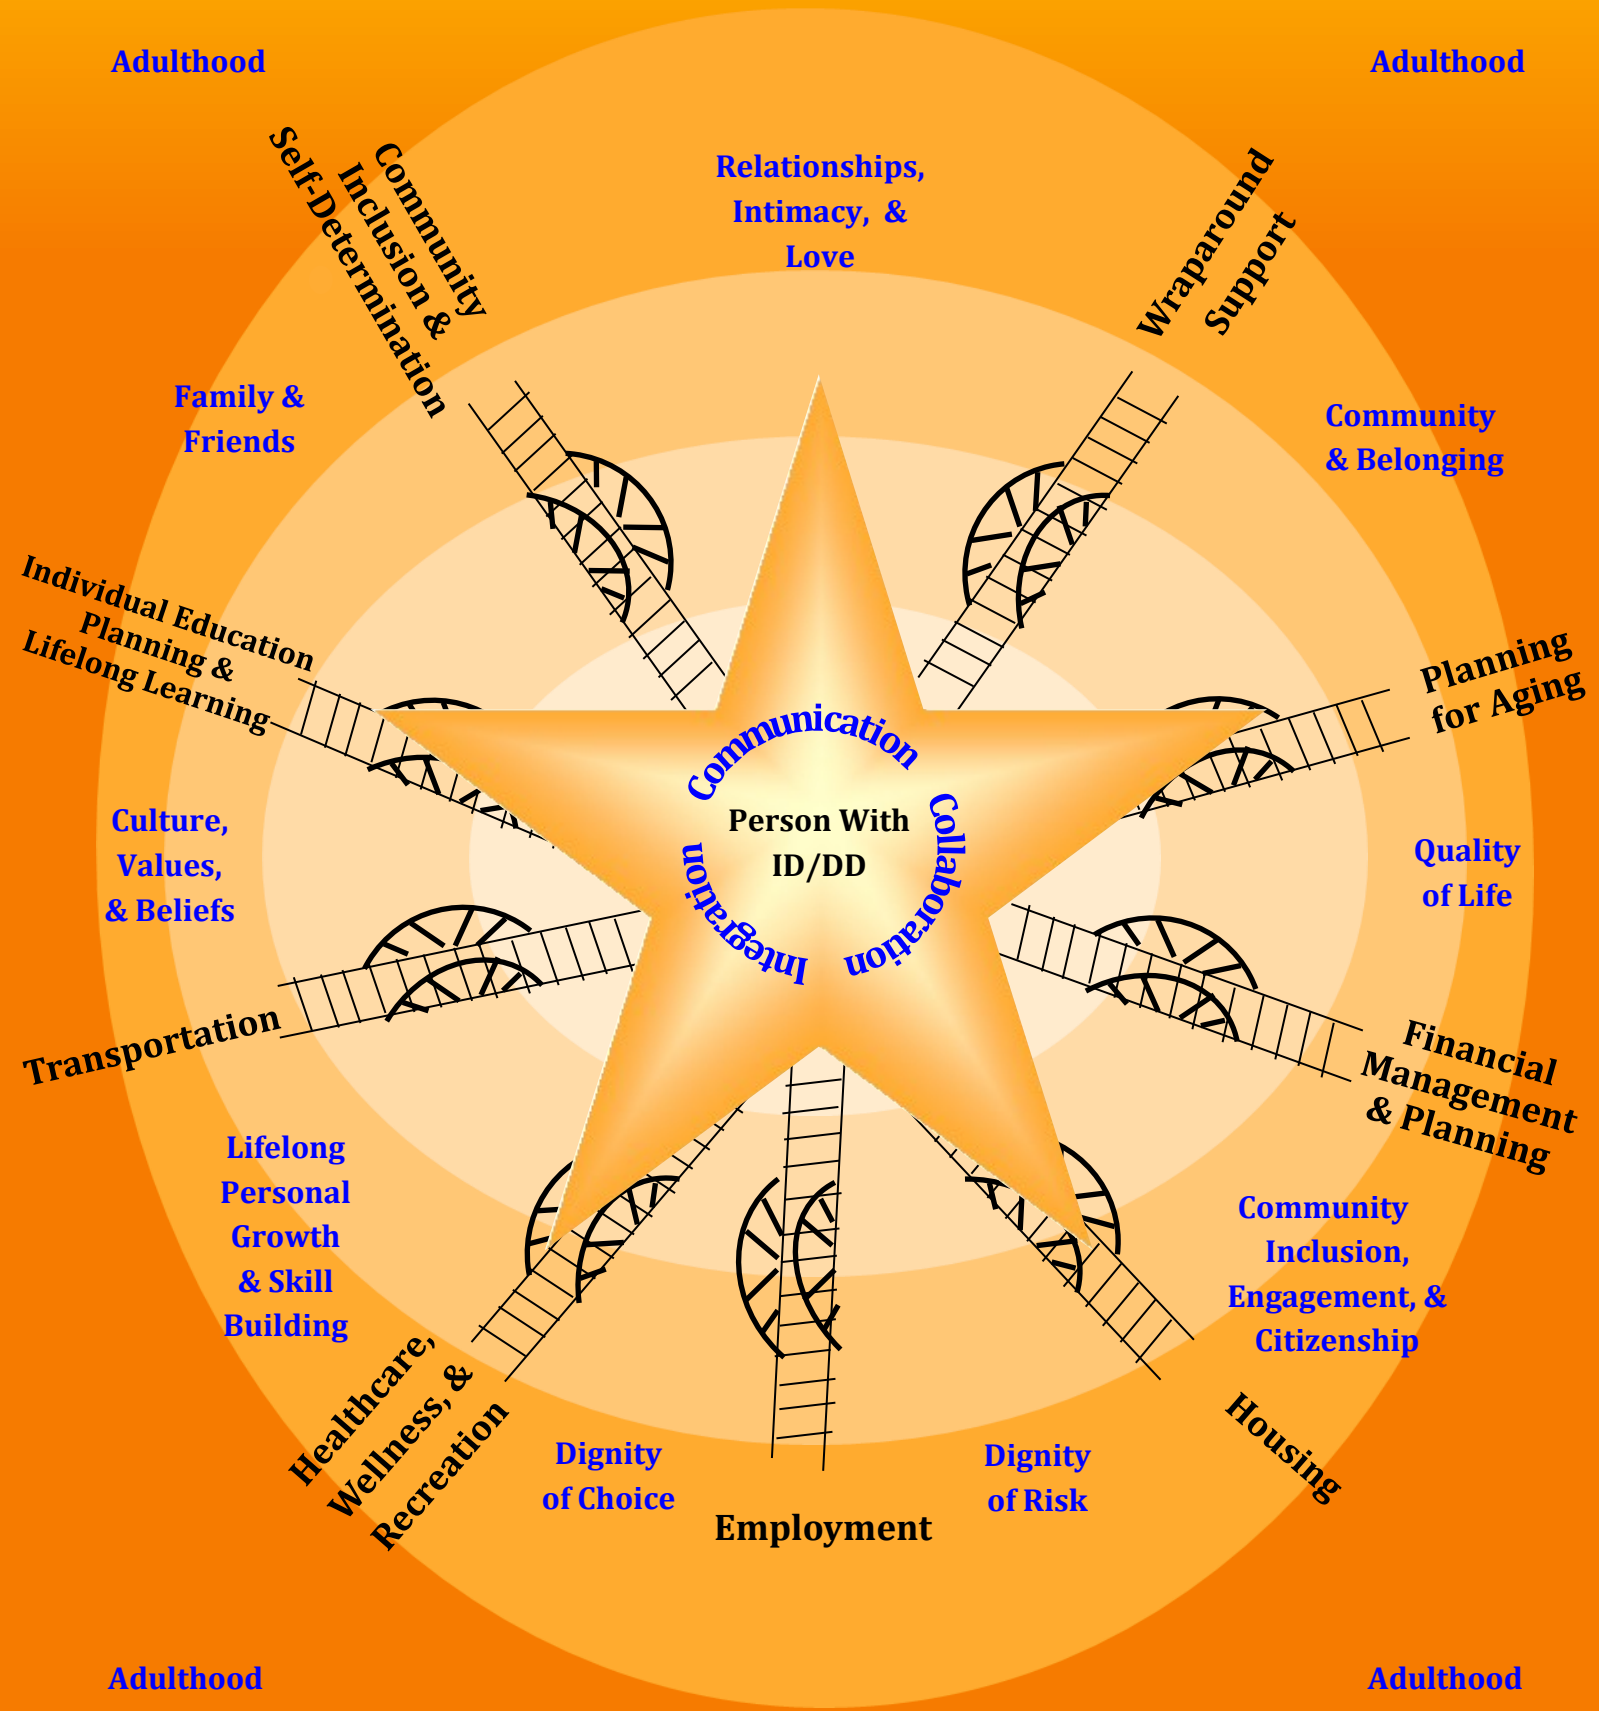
Adulthood

Adulthood

Community Inclusion & Self-Determination

Relationships, Intimacy, & Love

Wraparound Support

Family & Friends

Community & Belonging

Individual Education Planning & Lifelong Learning

Planning for Aging

Communication

Person With ID/DD

Collaboration

Integration

Culture, Values, & Beliefs

Quality of Life

Transportation

Financial Management & Planning

Lifelong Personal Growth & Skill Building

Community Inclusion, Engagement, & Citizenship

Healthcare, Wellness, & Recreation

Dignity of Choice

Employment

Dignity of Risk

Housing

Adulthood

Adulthood